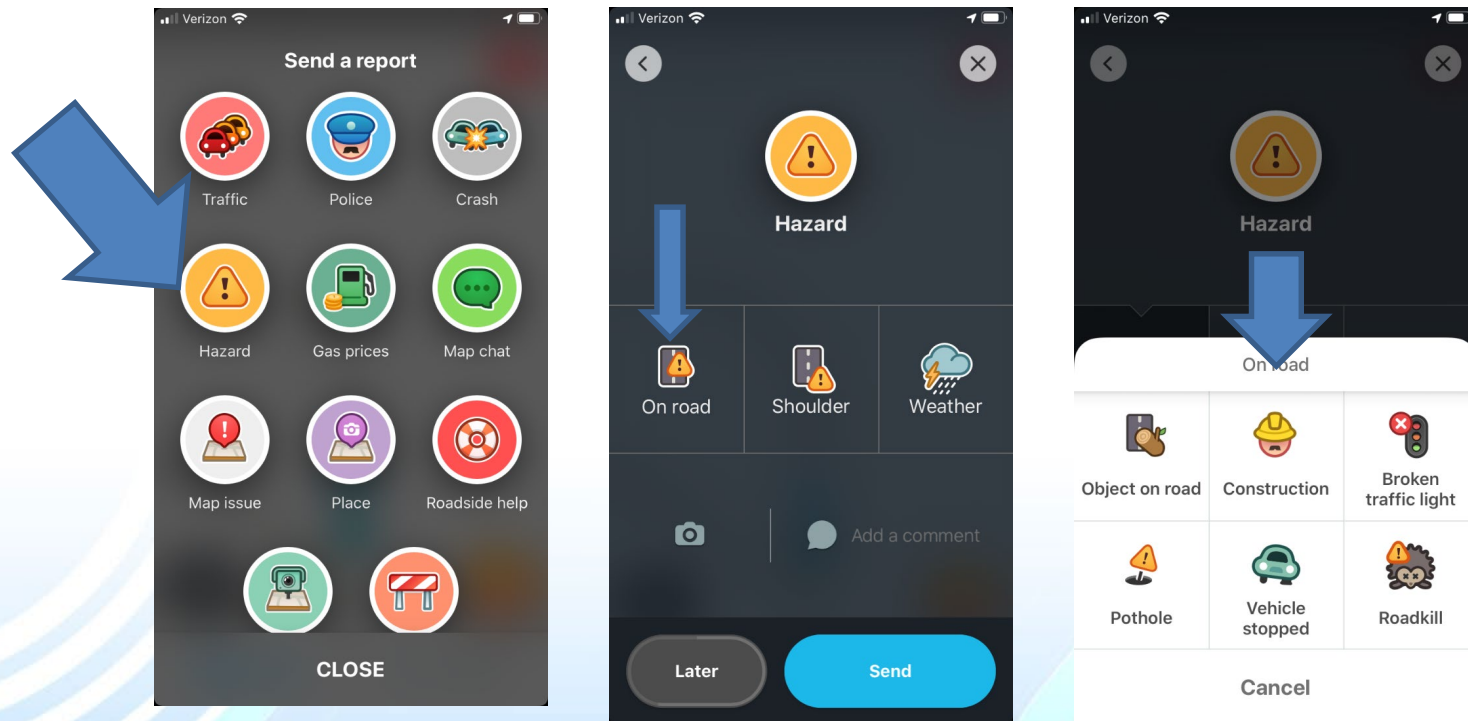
Verizon

Send a report

Traffic
Police
Crash
Hazard
Gas prices
Map chat
Map issue
Place
Roadside help

CLOSE

Verizon

Hazard

On road
Shoulder
Weather

Add a comment

Later
Send

Verizon

Hazard

On road

Object on road
Construction
Broken traffic light
Pothole
Vehicle stopped
Roadkill

Cancel